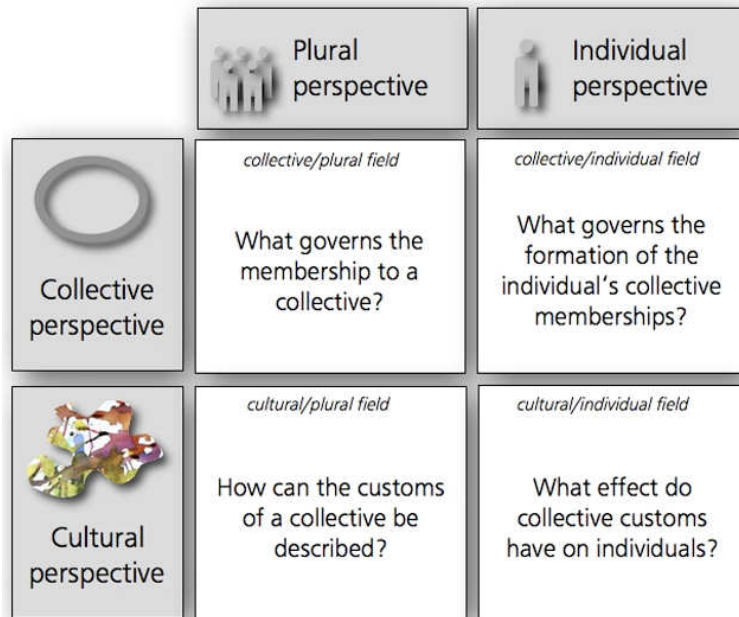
|  | Plural perspective | Individual perspective |
|---|---|---|
| Collective perspective | *collective/plural field* What governs the membership to a collective? | *collective/individual field* What governs the formation of the individual's collective memberships? |
| Cultural perspective | *cultural/plural field* How can the customs of a collective be described? | *cultural/individual field* What effect do collective customs have on individuals? |